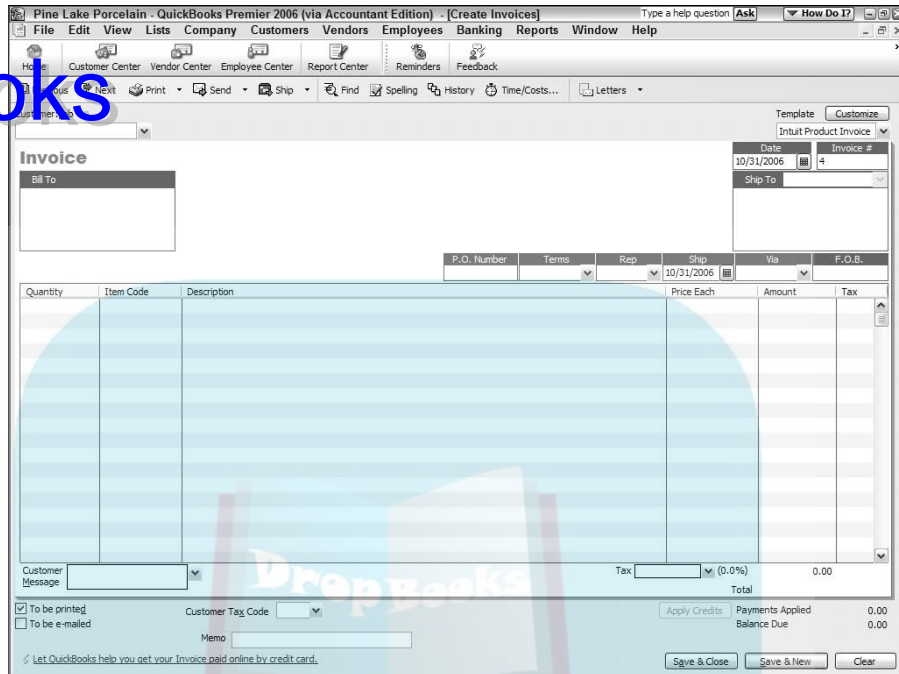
Pine Lake Porcelain - QuickBooks Premier 2006 (via Accountant Edition) - [Create Invoices]
Type a help question Ask
How Do I?

File Edit View Lists Company Customers Vendors Employees Banking Reports Window Help

Home Customer Center Vendor Center Employee Center Report Center Reminders Feedback

oks

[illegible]ous Next Print Send Ship Find Spelling History Time/Costs... Letters

Customer:Job

Template Customize
Intuit Product Invoice

Invoice

Date
10/31/2006

Invoice #
4

Bill To

Ship To

| P.O. Number | Terms | Rep | Ship | Via | F.O.B. |
|---|---|---|---|---|---|
| | | | 10/31/2006 | | |

| Quantity | Item Code | Description | Price Each | Amount | Tax |
|---|---|---|---|---|---|

Customer Message

Tax (0.0%) 0.00
Total

DropBooks

To be printed
To be e-mailed

Customer Tax Code

Apply Credits
Payments Applied 0.00
Balance Due 0.00

Memo

Let QuickBooks help you get your Invoice paid online by credit card.

Save & Close Save & New Clear